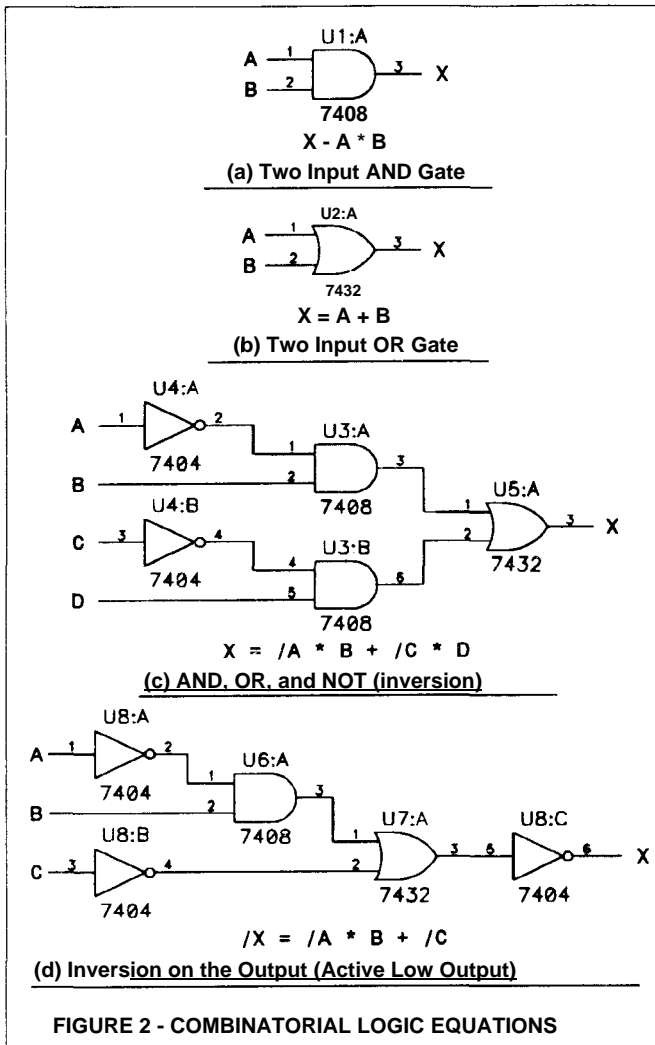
U1:A
A 1
B 2
3 X
7408
X - A * B
(a) Two Input AND Gate

U2:A
A 1
B 2
3 X
7432
X = A + B
(b) Two Input OR Gate

U4:A
A 1
2
7404
1
U3:A
B 2
7408
3
U5:A
1
U4:B
C 3
4
7404
4
U3:B
D 5
7408
6
2
7432
3 X
X = /A * B + /C * D
(c) AND, OR, and NOT (inversion)

U8:A
A 1
2
7404
1
U6:A
B 2
7408
3
U8:B
C 3
4
7404
1
U7:A
2
7432
3
5
U8:C
7404
6 X
/X = /A * B + /C
(d) Inversion on the Output (Active Low Output)

FIGURE 2 - COMBINATORIAL LOGIC EQUATIONS